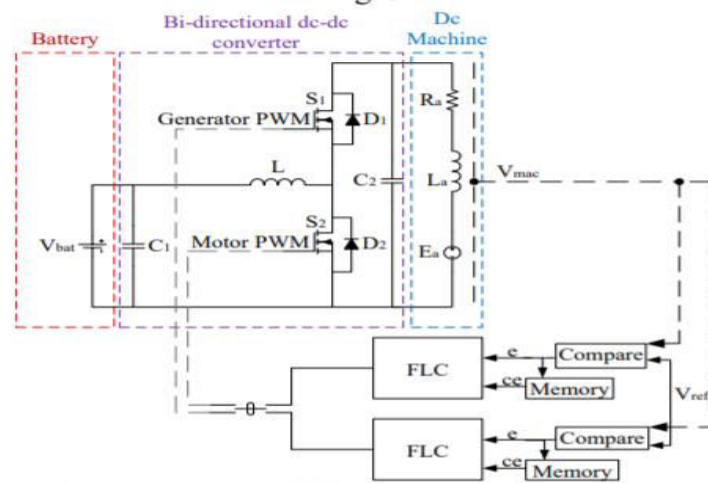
Battery

Bi-directional dc-dc converter

Dc Machine

$S_1$

Generator PWM

$D_1$

$R_a$

L

$C_2$

$L_a$

$V_{mac}$

$S_2$

$V_{bat}$

$C_1$

Motor PWM

$D_2$

$E_a$

FLC

e

ce

Compare

Memory

$V_{ref}$

FLC

e

ce

Compare

Memory